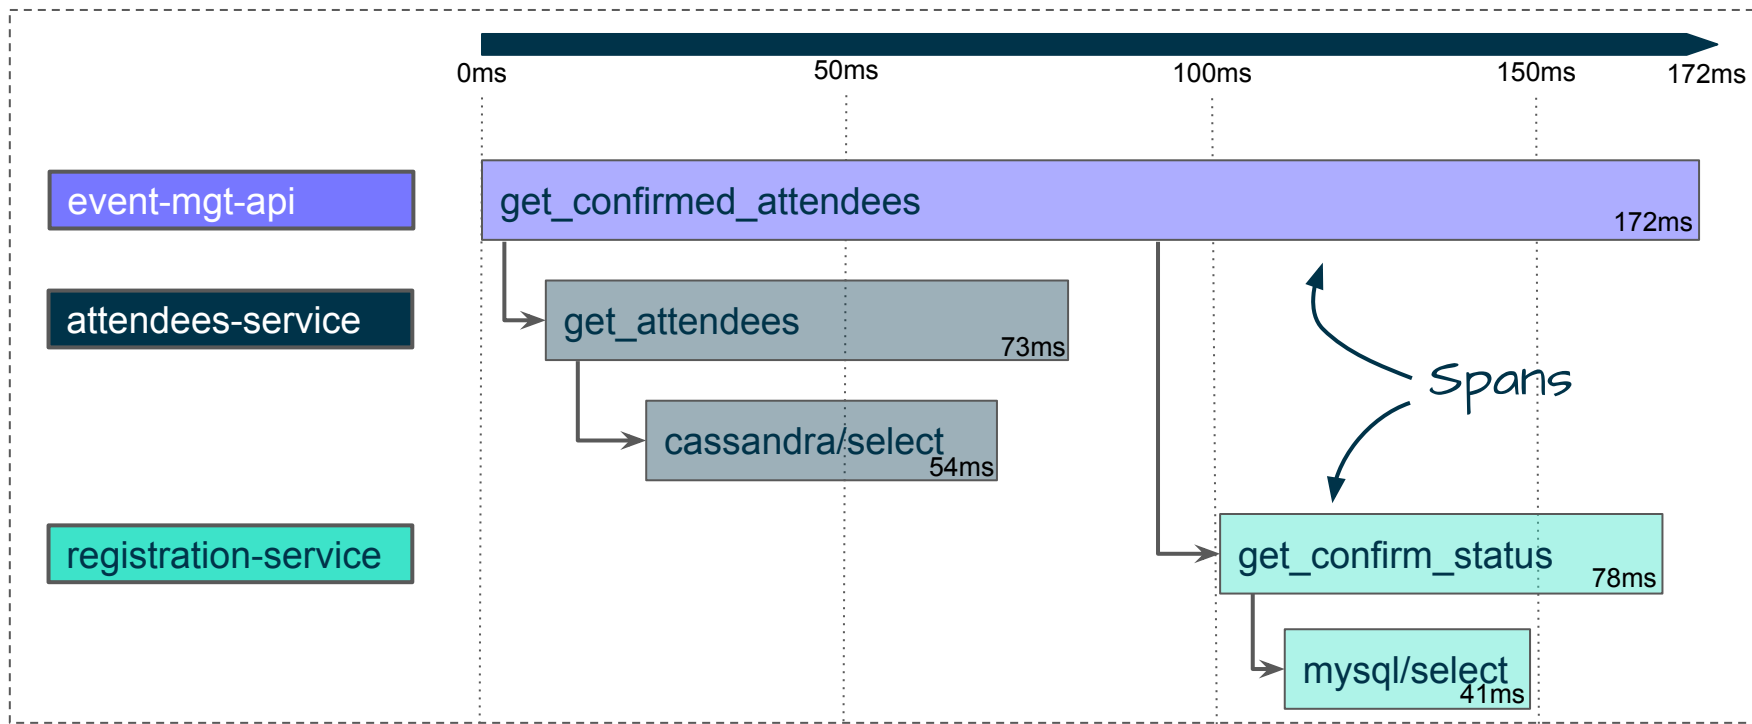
0ms 50ms 100ms 150ms 172ms

event-mgt-api

attendees-service

registration-service

get_confirmed_attendees 172ms

get_attendees 73ms

cassandra/select 54ms

Spans

get_confirm_status 78ms

mysql/select 41ms